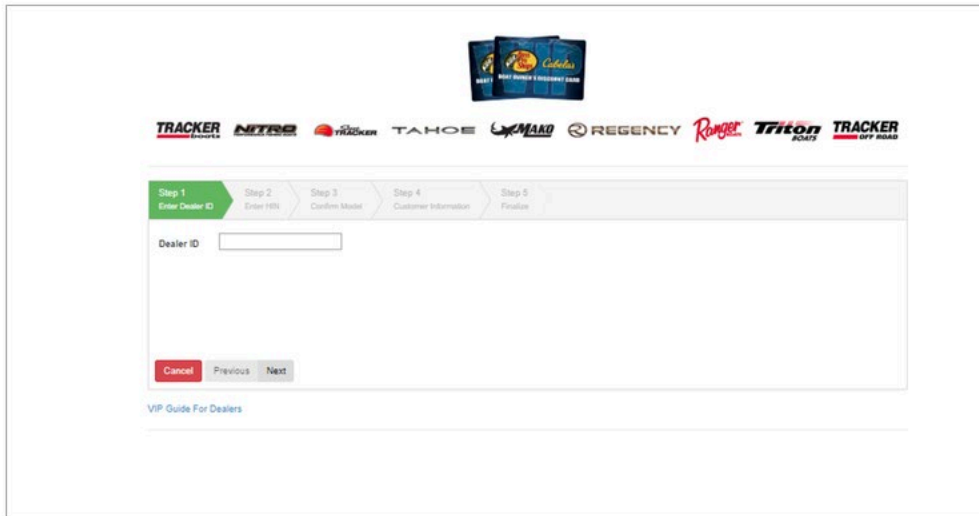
Bass Pro Shops Cabela's
BOAT OWNER'S DISCOUNT CARD

TRACKER boats NITRO SUN TRACKER TAHOE MAKO REGENCY Ranger Triton BOATS TRACKER OFF ROAD

Step 1
Enter Dealer ID

Step 2
Enter HIN

Step 3
Confirm Model

Step 4
Customer Information

Step 5
Finalize

Dealer ID

Cancel Previous Next

VIP Guide For Dealers